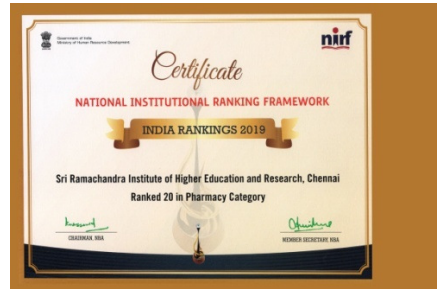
Government of India
Ministry of Human Resource Development

nirf

Certificate

NATIONAL INSTITUTIONAL RANKING FRAMEWORK

INDIA RANKINGS 2019

Sri Ramachandra Institute of Higher Education and Research, Chennai
Ranked 20 in Pharmacy Category

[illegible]
CHAIRMAN, NBA

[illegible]
MEMBER SECRETARY, NBA